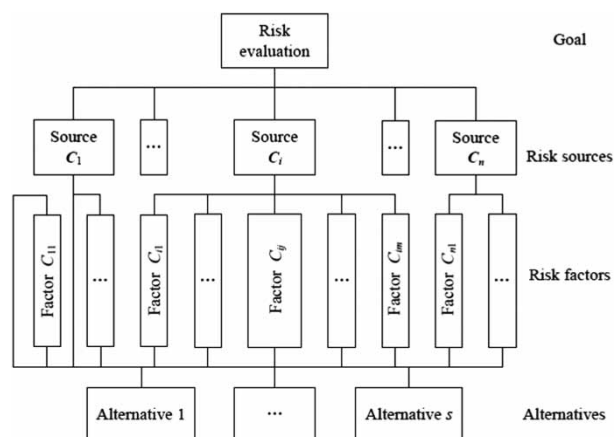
Risk evaluation

Goal

Source $C_1$

...

Source $C_i$

...

Source $C_n$

Risk sources

Factor $C_{11}$

...

Factor $C_{i1}$

...

Factor $C_{ij}$

...

Factor $C_{im}$

Factor $C_{n1}$

...

Risk factors

Alternative 1

...

Alternative $s$

Alternatives